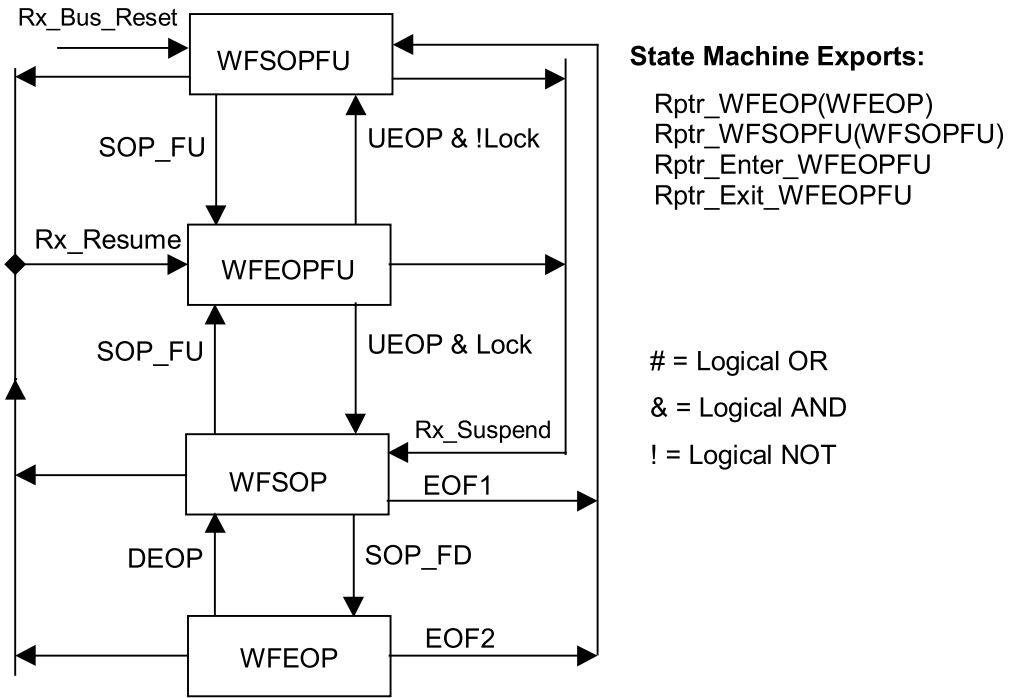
Rx_Bus_Reset
WFSOPFU
SOP_FU
UEOP & !Lock
Rx_Resume
WFEOPFU
SOP_FU
UEOP & Lock
Rx_Suspend
WFSOP
EOF1
DEOP
SOP_FD
WFEOP
EOF2

State Machine Exports:

Rptr_WFEOP(WFEOP)
Rptr_WFSOPFU(WFSOPFU)
Rptr_Enter_WFEOPFU
Rptr_Exit_WFEOPFU

# = Logical OR
& = Logical AND
! = Logical NOT